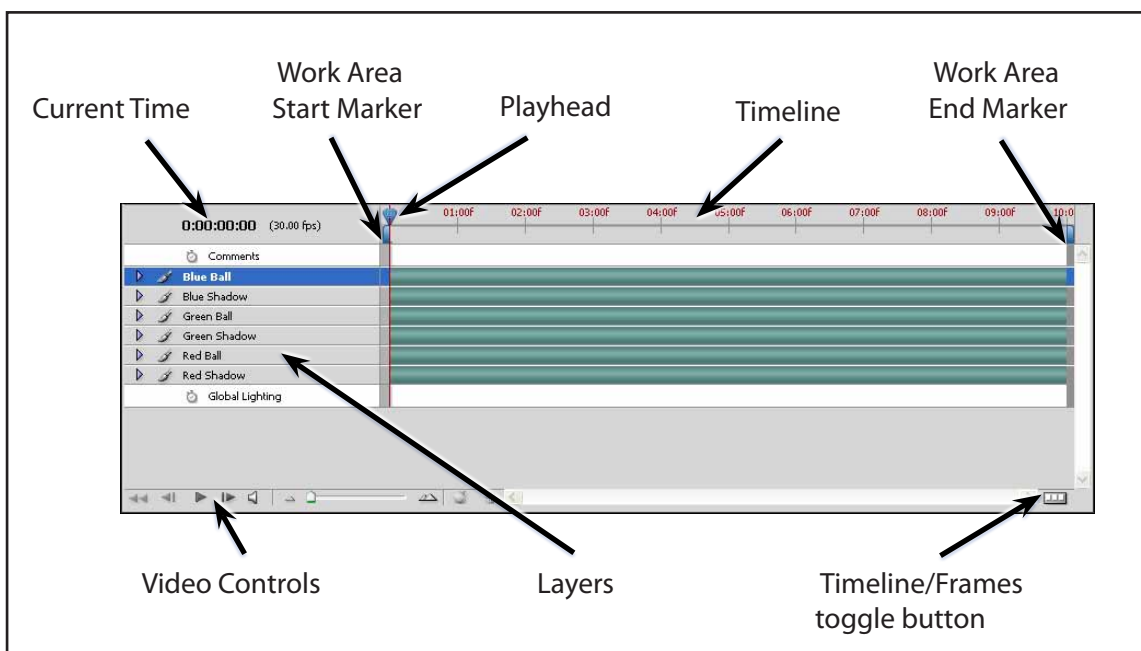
Current Time

Work Area Start Marker

Playhead

Timeline

Work Area End Marker

0:00:00:00 (30.00 fps)

01:00F 02:00F 03:00F 04:00F 05:00F 06:00F 07:00F 08:00F 09:00F 10:0

Comments

Blue Ball

Blue Shadow

Green Ball

Green Shadow

Red Ball

Red Shadow

Global Lighting

Video Controls

Layers

Timeline/Frames toggle button